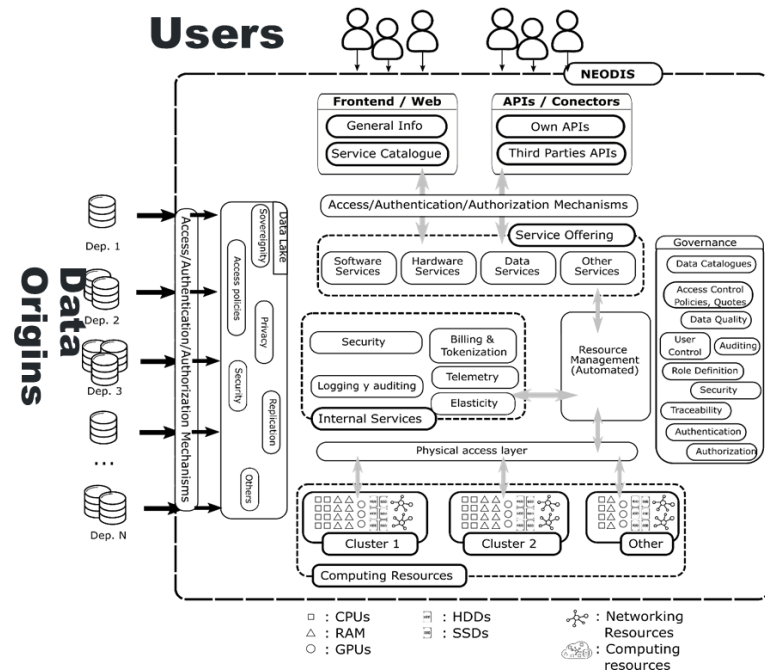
Users

NEODIS

Frontend / Web
General Info
Service Catalogue

APIs / Conectors
Own APIs
Third Parties APIs

Access/Authentication/Authorization Mechanisms

Service Offering
Software Services
Hardware Services
Data Services
Other Services

Governance
Data Catalogues
Access Control Policies, Quotes
Data Quality
User Control
Auditing
Role Definition
Security
Traceability
Authentication
Authorization

Data Origins
Dep. 1
Dep. 2
Dep. 3
...
Dep. N

Access/Authentication/Authorization Mechanisms

Data Lake
Sovereignity
Access policies
Privacy
Security
Replication
Others

Security
Billing & Tokenization
Logging y auditing
Telemetry
Elasticity
Internal Services

Resource Management (Automated)

Physical access layer

Cluster 1
Cluster 2
Other
Computing Resources

: CPUs
: RAM
: GPUs
: HDDs
: SSDs
: Networking Resources
: Computing resources